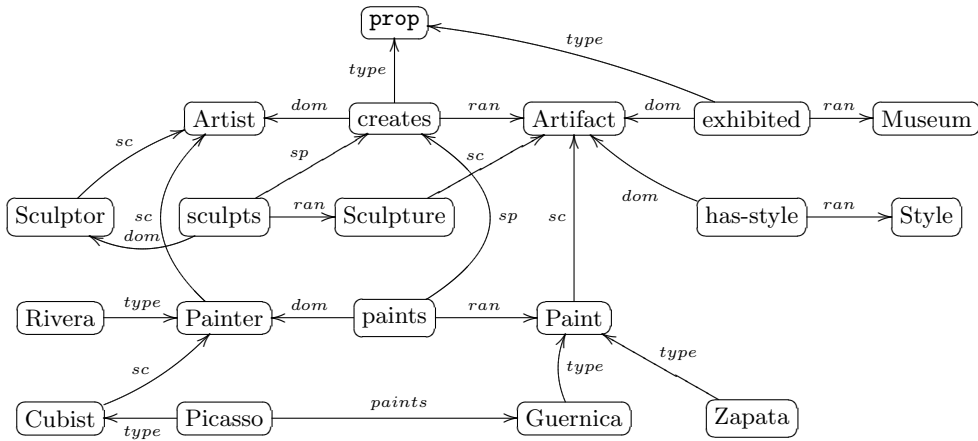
prop

type

type

Artist

dom

creates

ran

Artifact

dom

exhibited

ran

Museum

sc

sp

sc

Sculptor

sc

sculpts

ran

Sculpture

sp

sc

dom

has-style

ran

Style

dom

Rivera

type

Painter

dom

paints

ran

Paint

type

sc

type

Cubist

Picasso

paints

Guernica

Zapata

type